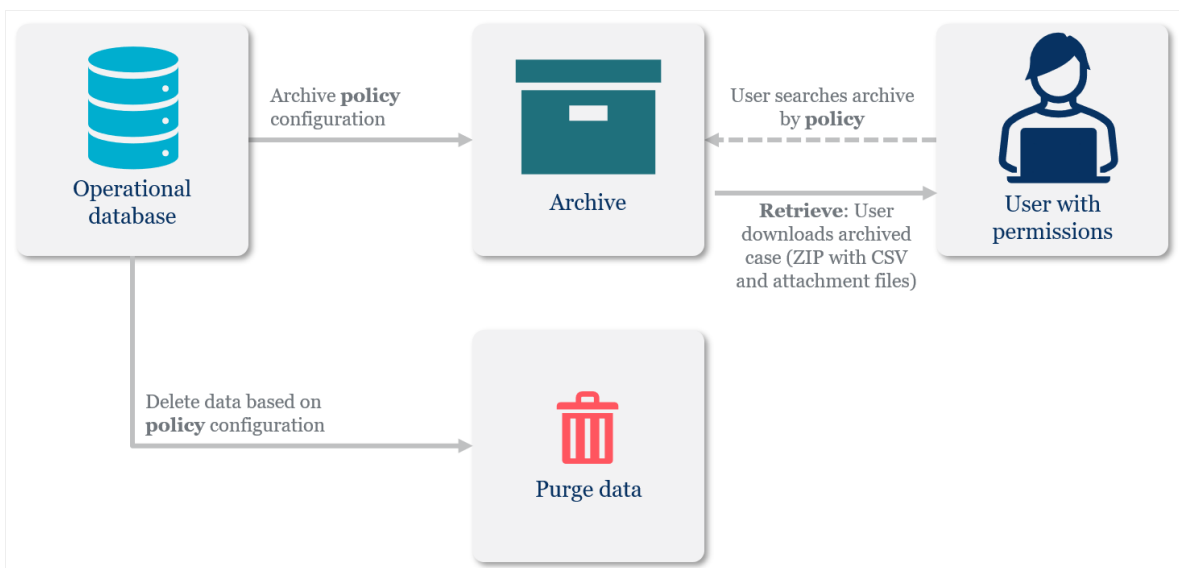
Operational database

Archive **policy** configuration

Archive

User searches archive by **policy**

User with permissions

**Retrieve**: User downloads archived case (ZIP with CSV and attachment files)

Delete data based on **policy** configuration

Purge data